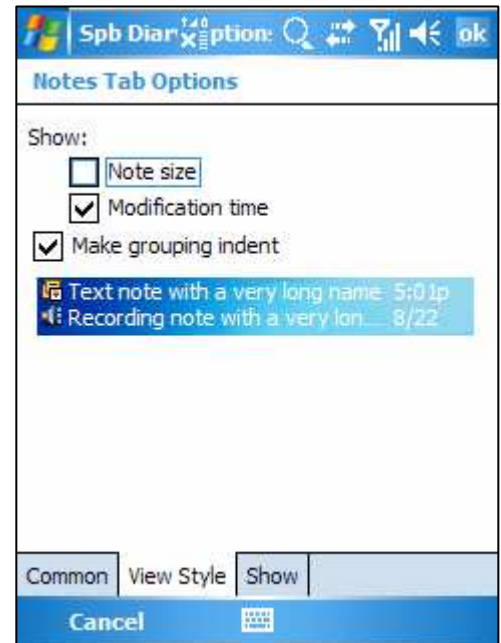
Spb Diar ption: ok

Notes Tab Options

Show:

Note size

Modification time

Make grouping indent

Text note with a very long name 5:01p

Recording note with a very lon... 8/22

Common View Style Show

Cancel